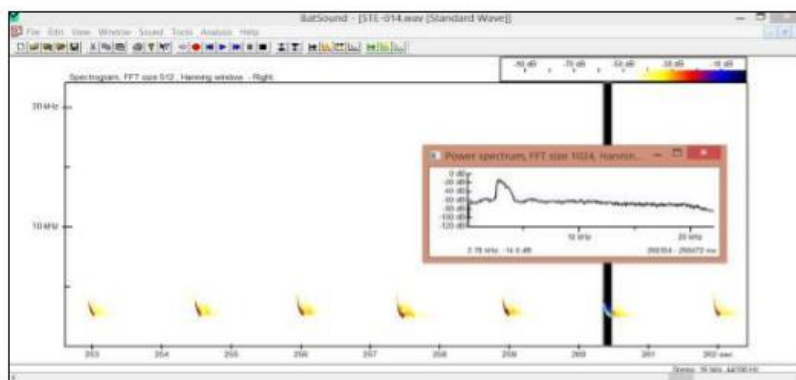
BatSound - [STE-014.wav (Standard Wave)]

File Edit View Window Sound Tools Analysis Help

-90 dB -70 dB -50 dB -30 dB -10 dB

Spectrogram, FFT size 512 , Hanning window - Right

20 kHz

10 kHz

Power spectrum, FFT size 1024, Hannin...

0 dB
-20 dB
-40 dB
-60 dB
-80 dB
-100 dB
-120 dB

10 kHz 20 kHz

2.78 kHz -14.0 dB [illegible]

253 254 255 256 257 258 259 260 261 262 sec

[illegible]